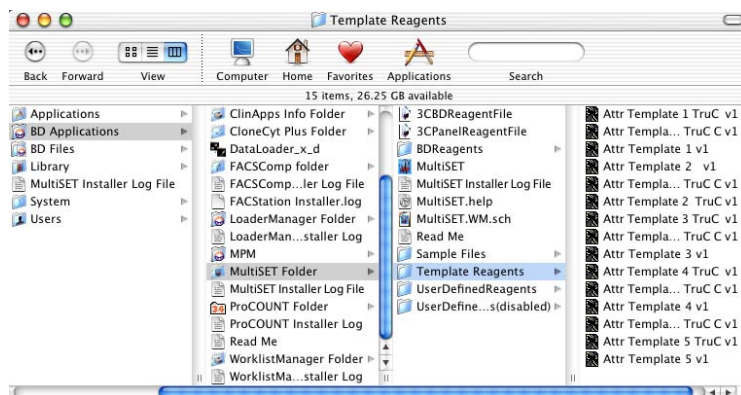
Template Reagents

Back Forward View Computer Home Favorites Applications Search

15 items, 26.25 GB available

Applications
BD Applications
BD Files
Library
MultiSET Installer Log File
System
Users

ClinApps Info Folder
CloneCyt Plus Folder
DataLoader_x_d
FACSComp folder
FACSComp...ler Log File
FACStation Installer.log
LoaderManager Folder
LoaderMan...staller Log
MPM
MultiSET Folder
MultiSET Installer Log File
ProCOUNT Folder
ProCOUNT Installer Log
Read Me
WorklistManager Folder
WorklistMa...staller Log

3CBDReagentFile
3CPanelReagentFile
BDReagents
MultiSET
MultiSET Installer Log File
MultiSET.help
MultiSET.WM.sch
Read Me
Sample Files
Template Reagents
UserDefinedReagents
UserDefine...s(disabled)

Attr Template 1 TruC v1
Attr Templa... TruC C v1
Attr Template 1 v1
Attr Template 2 v1
Attr Templa... TruC C v1
Attr Template 2 TruC v1
Attr Template 3 TruC v1
Attr Templa... TruC C v1
Attr Template 3 v1
Attr Template 4 TruC v1
Attr Templa... TruC C v1
Attr Template 4 v1
Attr Templa... TruC C v1
Attr Template 5 TruC v1
Attr Template 5 v1